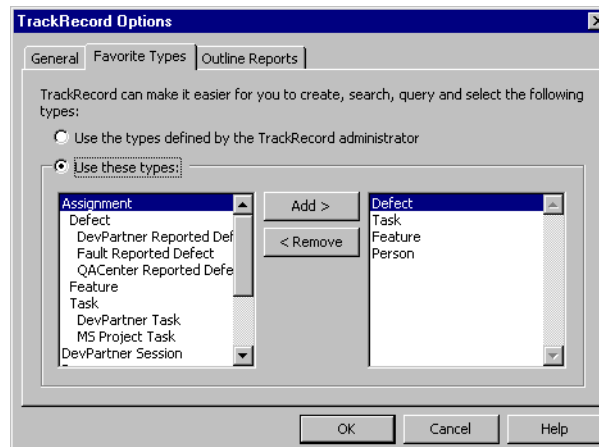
TrackRecord Options

General | Favorite Types | Outline Reports

TrackRecord can make it easier for you to create, search, query and select the following types:

Use the types defined by the TrackRecord administrator

Use these types:

Assignment
Defect
DevPartner Reported Def
Fault Reported Defect
QACenter Reported Defe
Feature
Task
DevPartner Task
MS Project Task
DevPartner Session

Add >
< Remove

Defect
Task
Feature
Person

OK | Cancel | Help